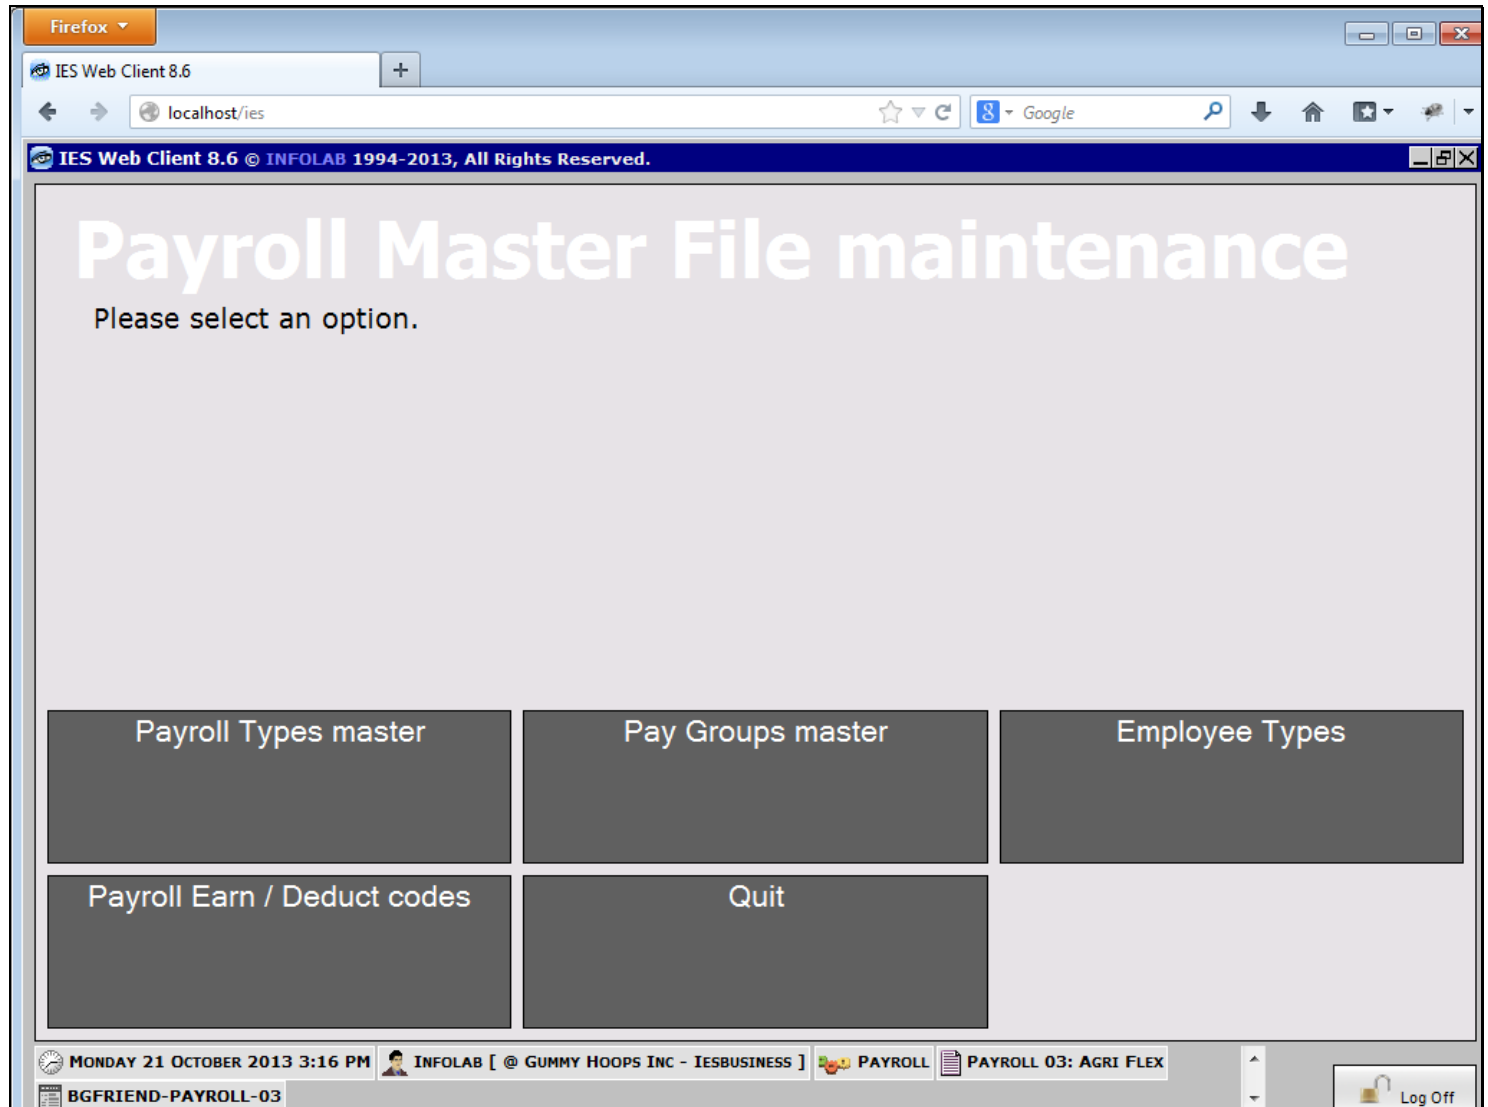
Firefox

IES Web Client 8.6

+

localhost/ies

Google

IES Web Client 8.6 © INFOLAB 1994-2013, All Rights Reserved.

Payroll Master File maintenance

Please select an option.

Payroll Types master

Pay Groups master

Employee Types

Payroll Earn / Deduct codes

Quit

MONDAY 21 OCTOBER 2013 3:16 PM

INFOLAB [ @ GUMMY HOOPS INC - IESBUSINESS ]

PAYROLL

PAYROLL 03: AGRI FLEX

BGFRIEND-PAYROLL-03

Log Off